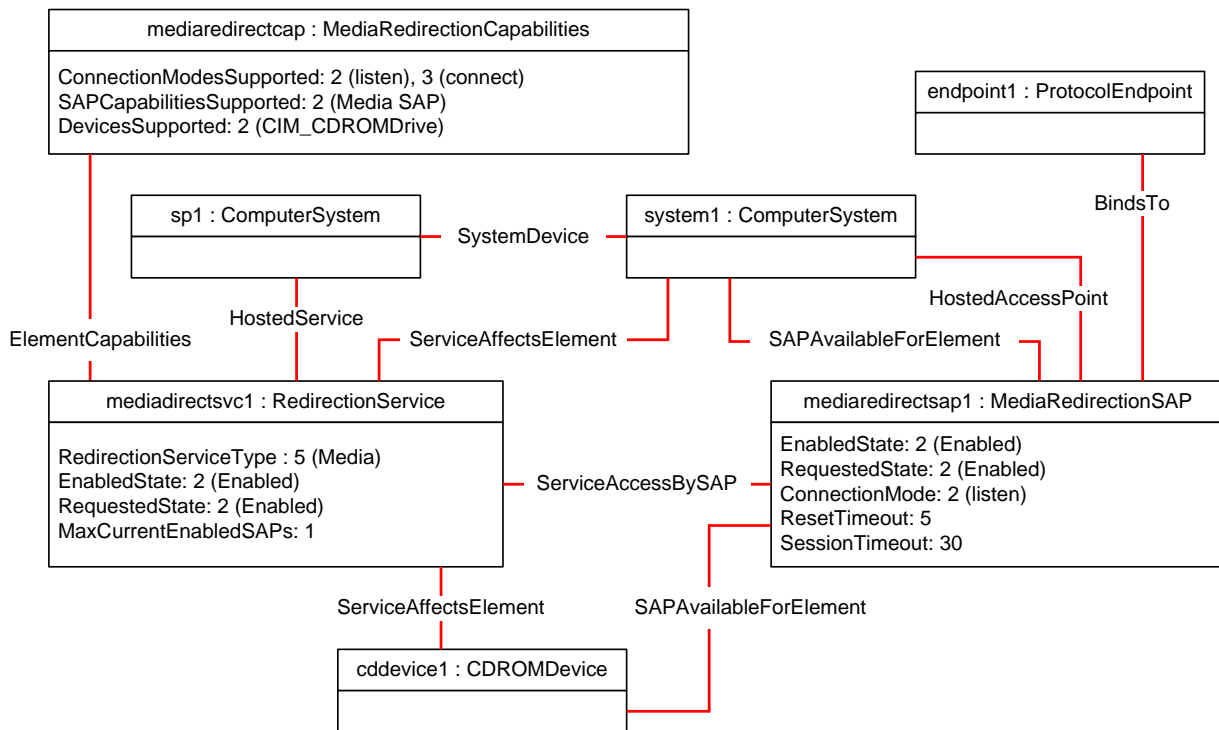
mediaredirectcap : MediaRedirectionCapabilities

ConnectionModesSupported: 2 (listen), 3 (connect)
SAPCapabilitiesSupported: 2 (Media SAP)
DevicesSupported: 2 (CIM_CDROMDrive)

endpoint1 : ProtocolEndpoint

BindsTo

sp1 : ComputerSystem

SystemDevice

system1 : ComputerSystem

HostedAccessPoint

ElementCapabilities

HostedService

ServiceAffectsElement

SAPAvailableForElement

mediadirectsvc1 : RedirectionService

RedirectionServiceType : 5 (Media)
EnabledState: 2 (Enabled)
RequestedState: 2 (Enabled)
MaxCurrentEnabledSAPs: 1

ServiceAccessBySAP

mediaredirectsap1 : MediaRedirectionSAP

EnabledState: 2 (Enabled)
RequestedState: 2 (Enabled)
ConnectionMode: 2 (listen)
ResetTimeout: 5
SessionTimeout: 30

ServiceAffectsElement

SAPAvailableForElement

cddevice1 : CDROMDevice